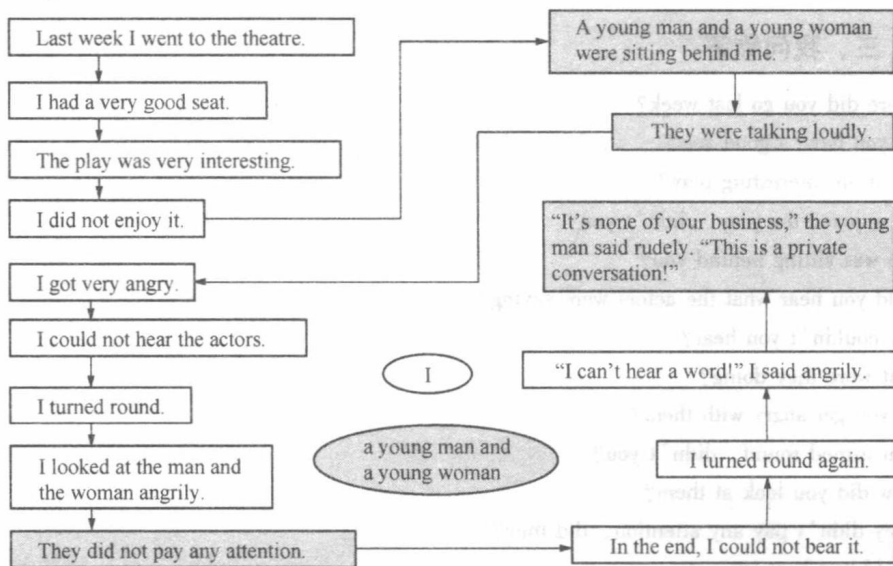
Last week I went to the theatre.

I had a very good seat.

The play was very interesting.

I did not enjoy it.

I got very angry.

I could not hear the actors.

I turned round.

I looked at the man and the woman angrily.

They did not pay any attention.

A young man and a young woman were sitting behind me.

They were talking loudly.

"It's none of your business," the young man said rudely. "This is a private conversation!"

I

"I can't hear a word!" I said angrily.

a young man and a young woman

I turned round again.

In the end, I could not bear it.